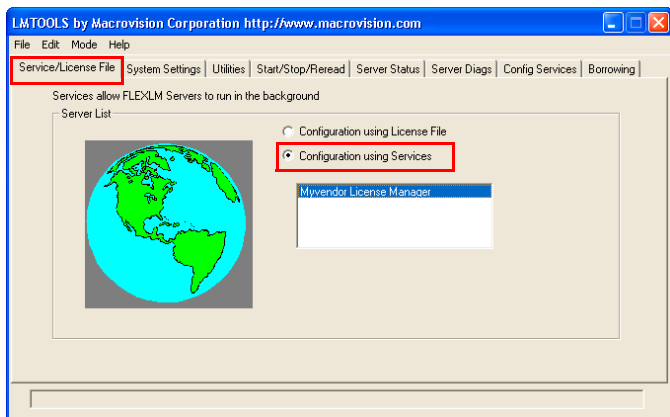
LMTOOLS by Macrovision Corporation http://www.macrovision.com

File Edit Mode Help

Service/License File | System Settings | Utilities | Start/Stop/Reread | Server Status | Server Diags | Config Services | Borrowing

Services allow FLEXLM Servers to run in the background

Server List

Configuration using License File

Configuration using Services

Myvendor License Manager